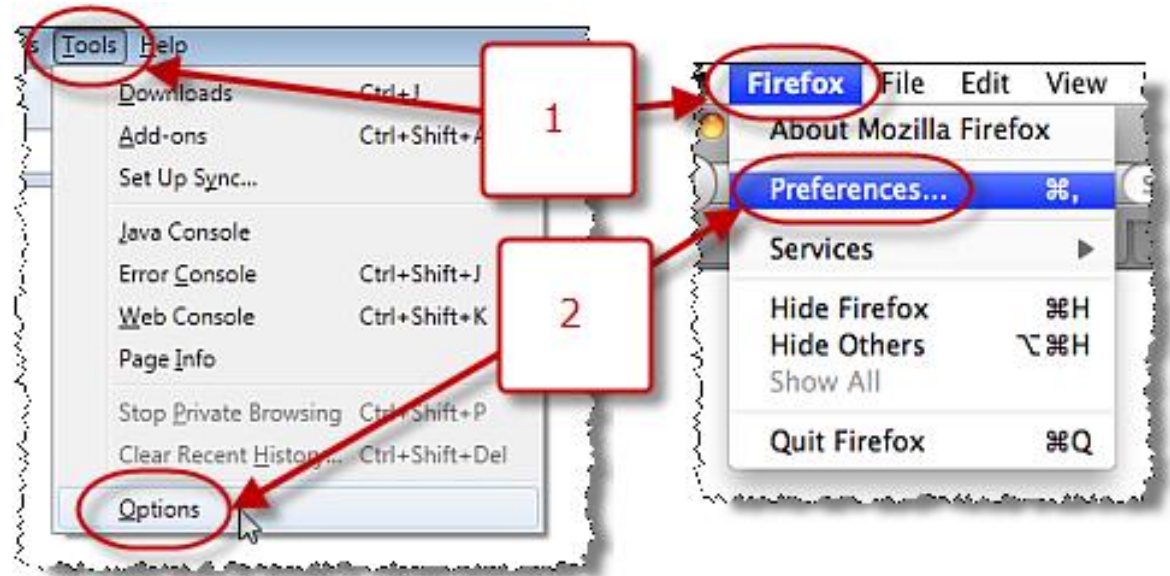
s Tools Help
Downloads Ctrl+J
Add-ons Ctrl+Shift+A
Set Up Sync...
Java Console
Error Console Ctrl+Shift+J
Web Console Ctrl+Shift+K
Page Info
Stop Private Browsing Ctrl+Shift+P
Clear Recent History... Ctrl+Shift+Del
Options

1

2

Firefox File Edit View
About Mozilla Firefox
Preferences... ⌘,
Services
Hide Firefox ⌘H
Hide Others ⌥⌘H
Show All
Quit Firefox ⌘Q